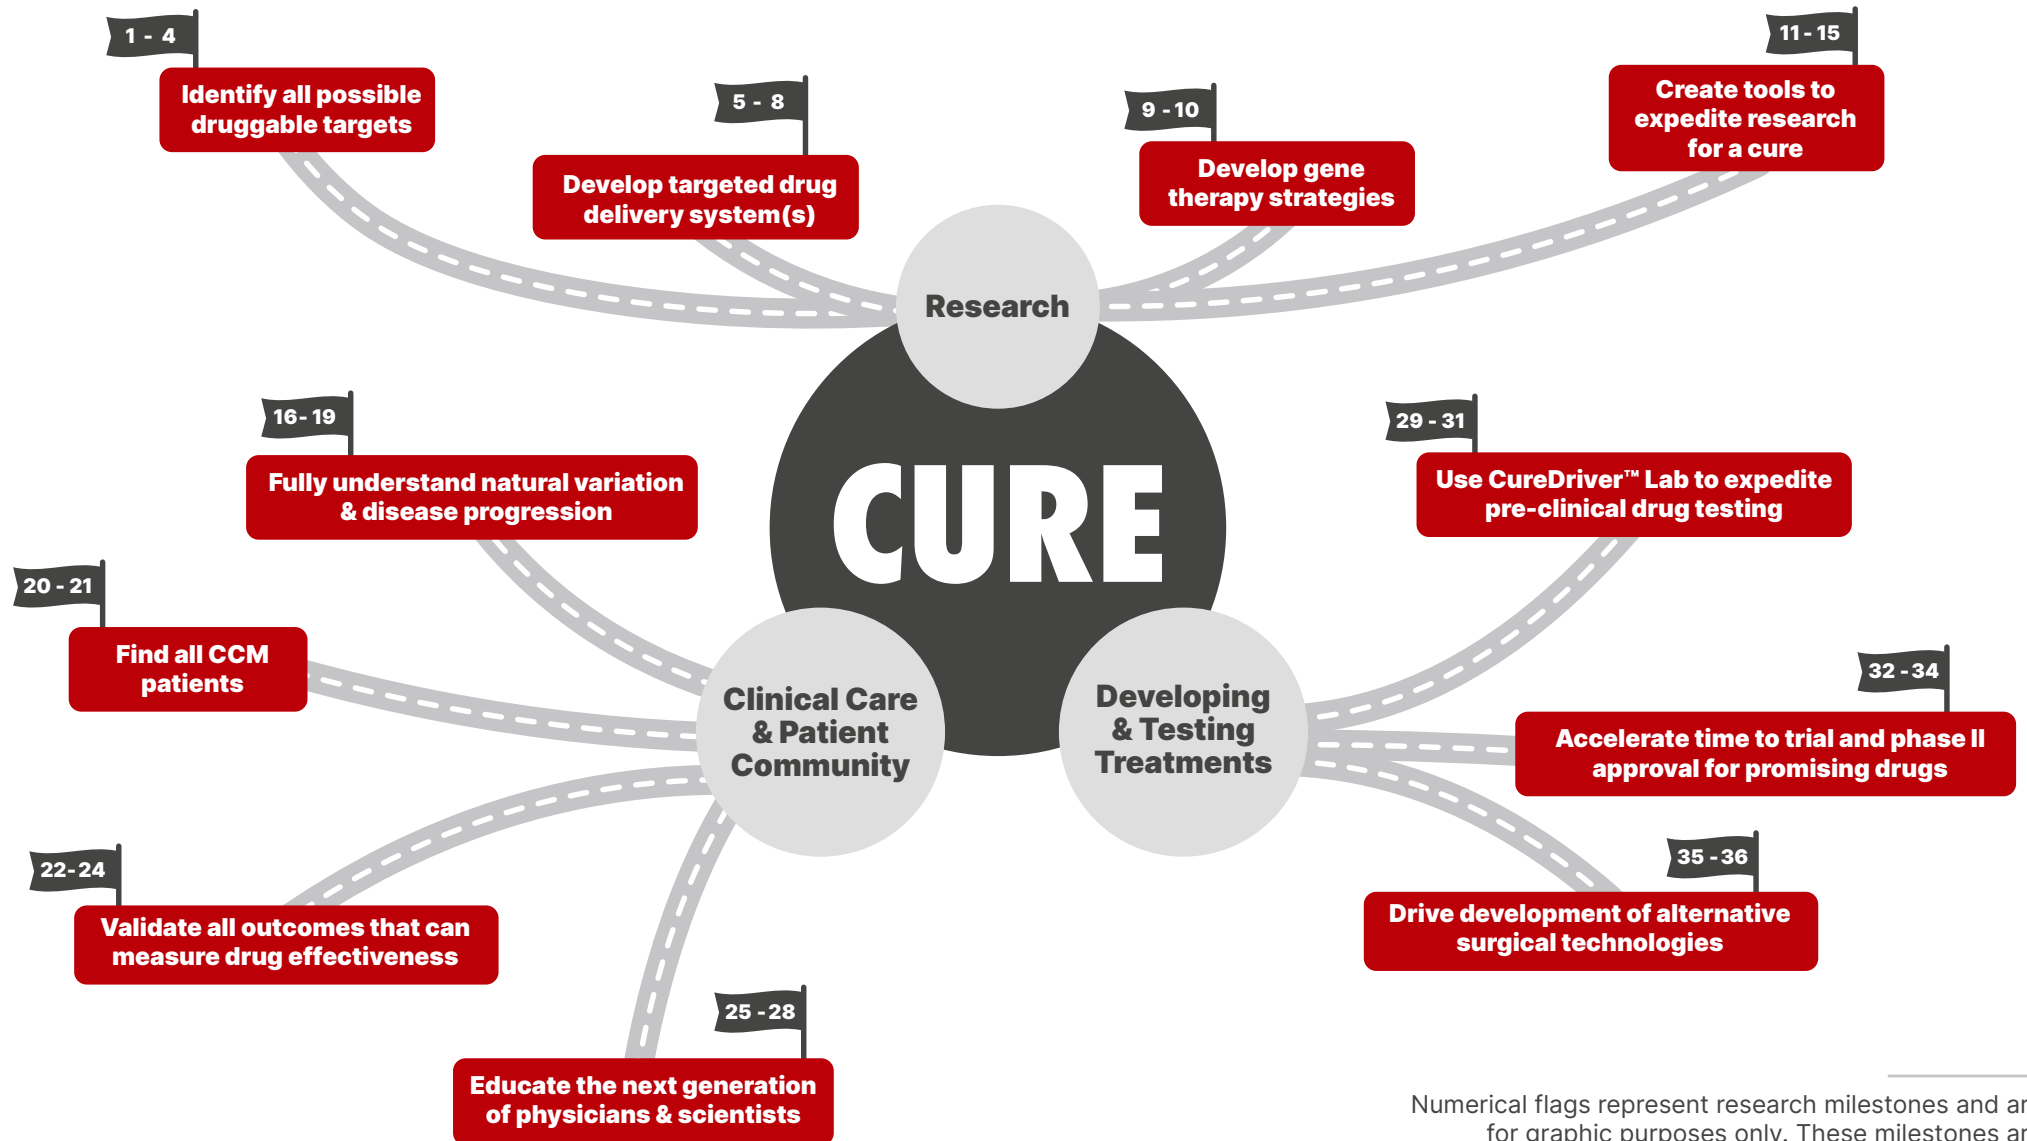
1 - 4
Identify all possible druggable targets

5 - 8
Develop targeted drug delivery system(s)

9 - 10
Develop gene therapy strategies

11 - 15
Create tools to expedite research for a cure

Research

CURE

16 - 19
Fully understand natural variation & disease progression

20 - 21
Find all CCM patients

Clinical Care & Patient Community

22-24
Validate all outcomes that can measure drug effectiveness

25 - 28
Educate the next generation of physicians & scientists

29 - 31
Use CureDriver™ Lab to expedite pre-clinical drug testing

Developing & Testing Treatments

32 - 34
Accelerate time to trial and phase II approval for promising drugs

35 - 36
Drive development of alternative surgical technologies

Numerical flags represent research milestones and ar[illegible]
for graphic purposes only. These milestones ar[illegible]